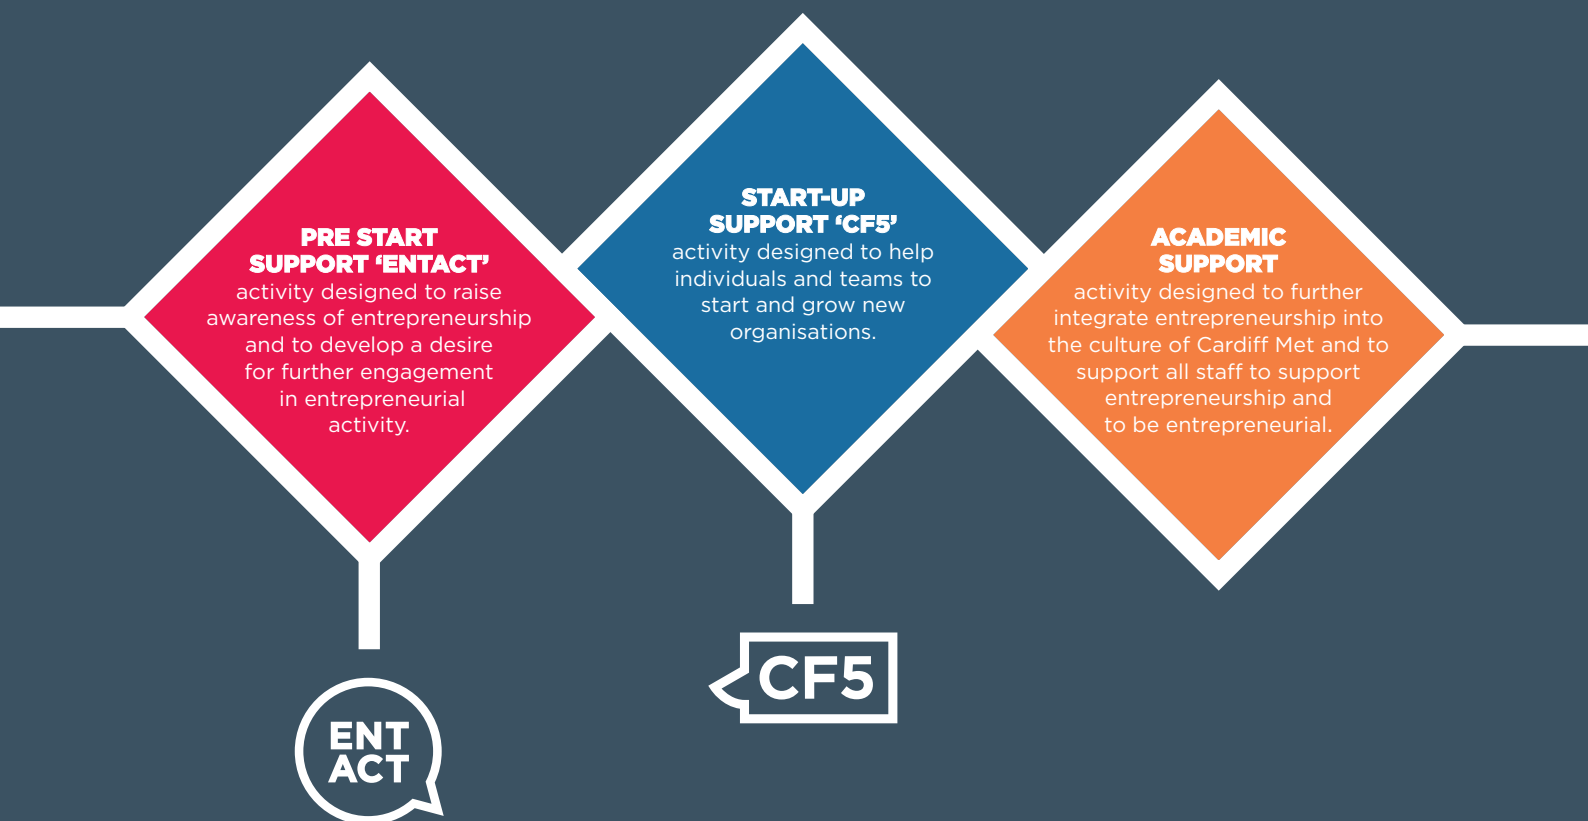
PRE START SUPPORT 'ENTACT'
activity designed to raise awareness of entrepreneurship and to develop a desire for further engagement in entrepreneurial activity.

START-UP SUPPORT 'CF5'
activity designed to help individuals and teams to start and grow new organisations.

ACADEMIC SUPPORT
activity designed to further integrate entrepreneurship into the culture of Cardiff Met and to support all staff to support entrepreneurship and to be entrepreneurial.

ENT ACT

CF5